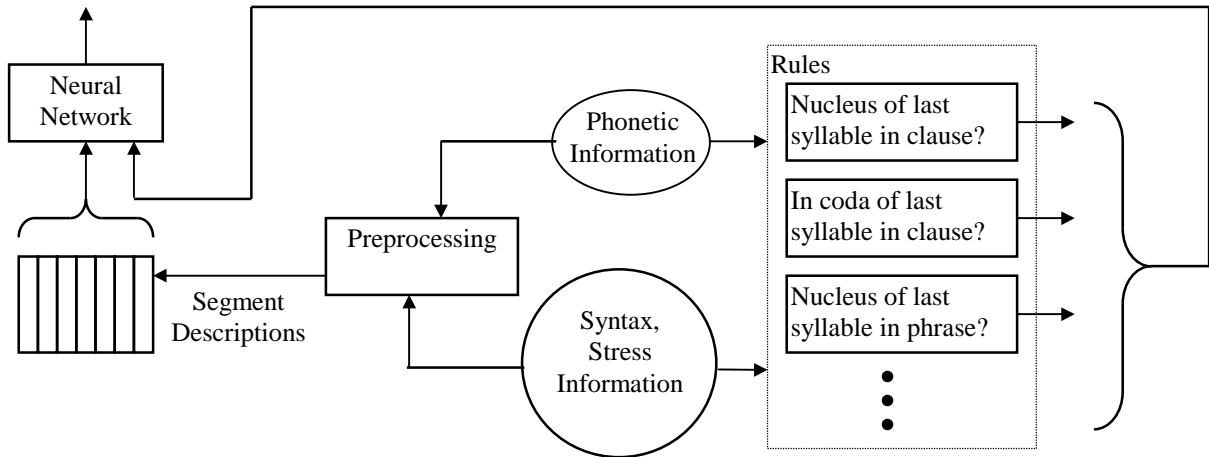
Neural Network

Phonetic Information

Preprocessing

Segment Descriptions

Syntax, Stress Information

Rules

Nucleus of last syllable in clause?

In coda of last syllable in clause?

Nucleus of last syllable in phrase?